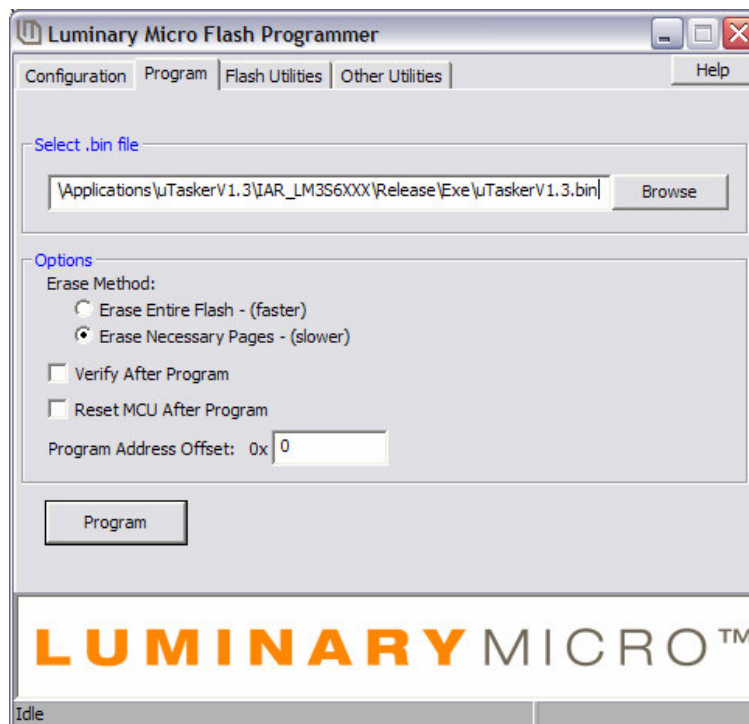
Luminary Micro Flash Programmer

Configuration | Program | Flash Utilities | Other Utilities

Help

Select .bin file

\Applications\uTaskerV1.3\IAR_LM3S6XXX\Release\Exe\uTaskerV1.3.bin

Browse

Options

Erase Method:

Erase Entire Flash - (faster)

Erase Necessary Pages - (slower)

Verify After Program

Reset MCU After Program

Program Address Offset: 0x 0

Program

LUMINARYMICRO™

Idle